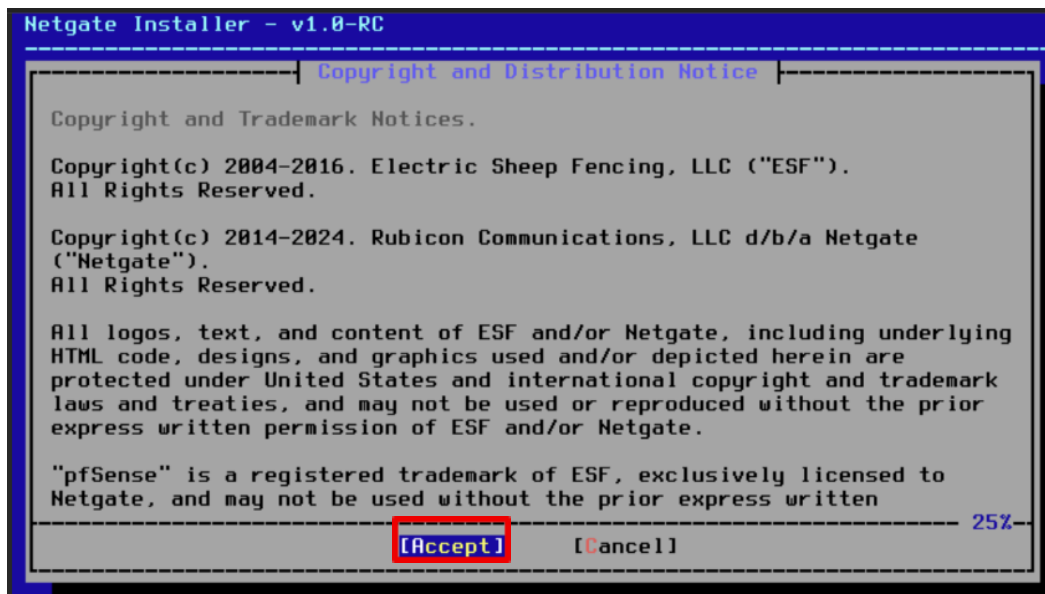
Netgate Installer - v1.0-RC

Copyright and Distribution Notice

Copyright and Trademark Notices.

Copyright(c) 2004-2016. Electric Sheep Fencing, LLC ("ESF"). All Rights Reserved.

Copyright(c) 2014-2024. Rubicon Communications, LLC d/b/a Netgate ("Netgate"). All Rights Reserved.

All logos, text, and content of ESF and/or Netgate, including underlying HTML code, designs, and graphics used and/or depicted herein are protected under United States and international copyright and trademark laws and treaties, and may not be used or reproduced without the prior express written permission of ESF and/or Netgate.

"pfSense" is a registered trademark of ESF, exclusively licensed to Netgate, and may not be used without the prior express written

25%

[Accept] [Cancel]